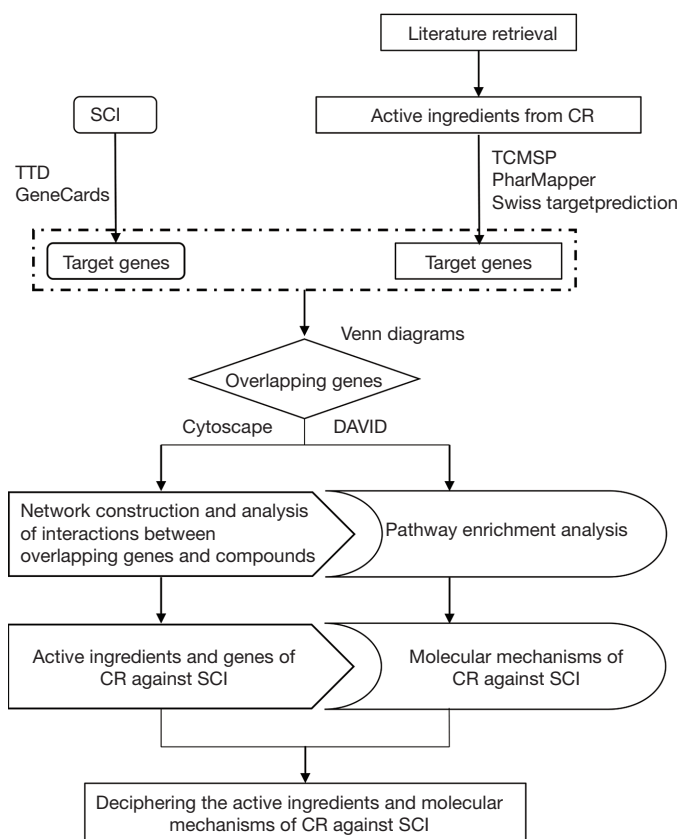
Literature retrieval

SCI

Active ingredients from CR

TTD
GeneCards

TCMSP
PharMapper
Swiss targetprediction

Target genes

Target genes

Venn diagrams

Overlapping genes

Cytoscape

DAVID

Network construction and analysis of interactions between overlapping genes and compounds

Pathway enrichment analysis

Active ingredients and genes of CR against SCI

Molecular mechanisms of CR against SCI

Deciphering the active ingredients and molecular mechanisms of CR against SCI